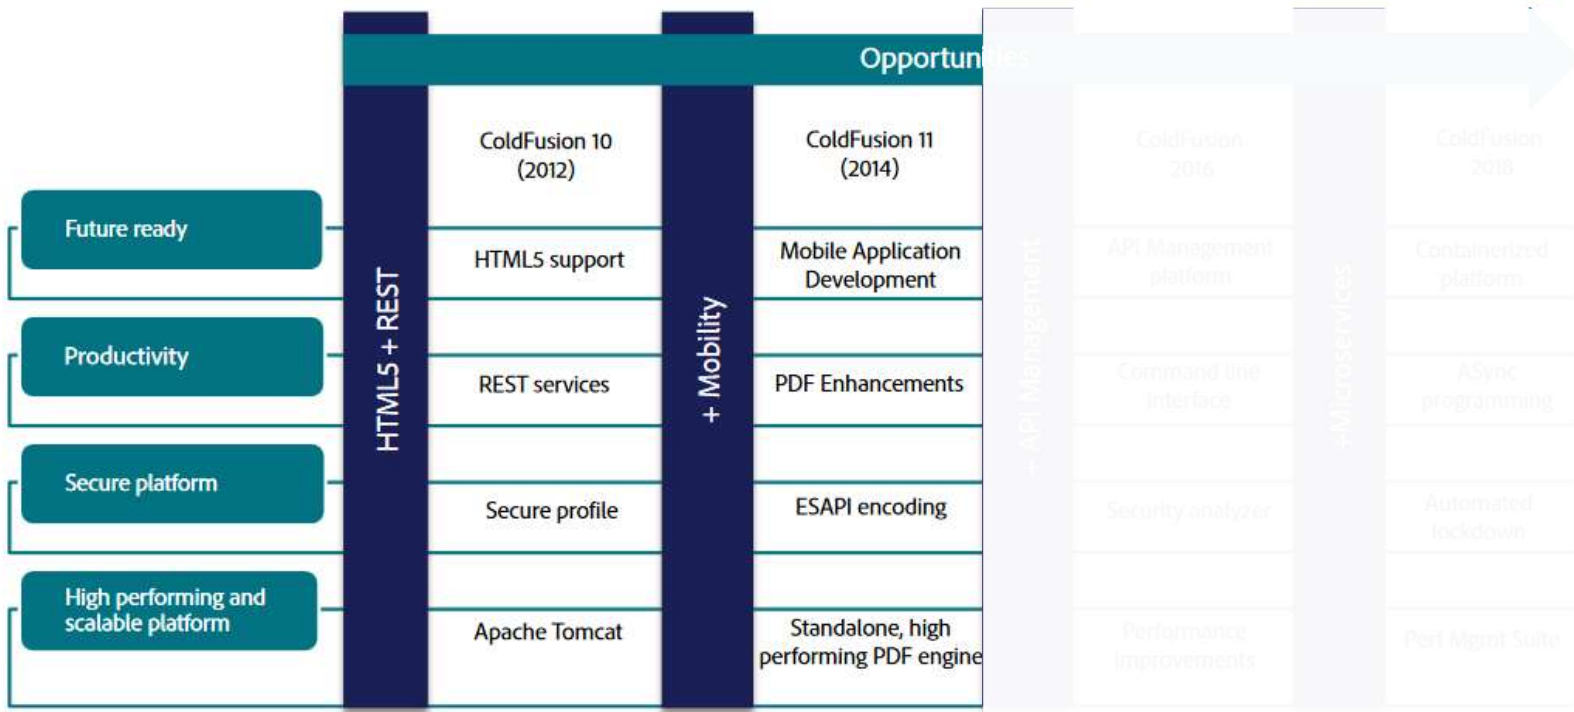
Opportunities

Future ready

Productivity

Secure platform

High performing and scalable platform

HTML5 + REST

ColdFusion 10 (2012)

HTML5 support

REST services

Secure profile

Apache Tomcat

+ Mobility

ColdFusion 11 (2014)

Mobile Application Development

PDF Enhancements

ESAPI encoding

Standalone, high performing PDF engine

+ API Management

ColdFusion 2016

API Management platform

Command line interface

Security analyzer

Performance improvements

+Microservices

ColdFusion 2018

Containerized platform

ASync programming

Automated lockdown

Perf Mgmt Suite